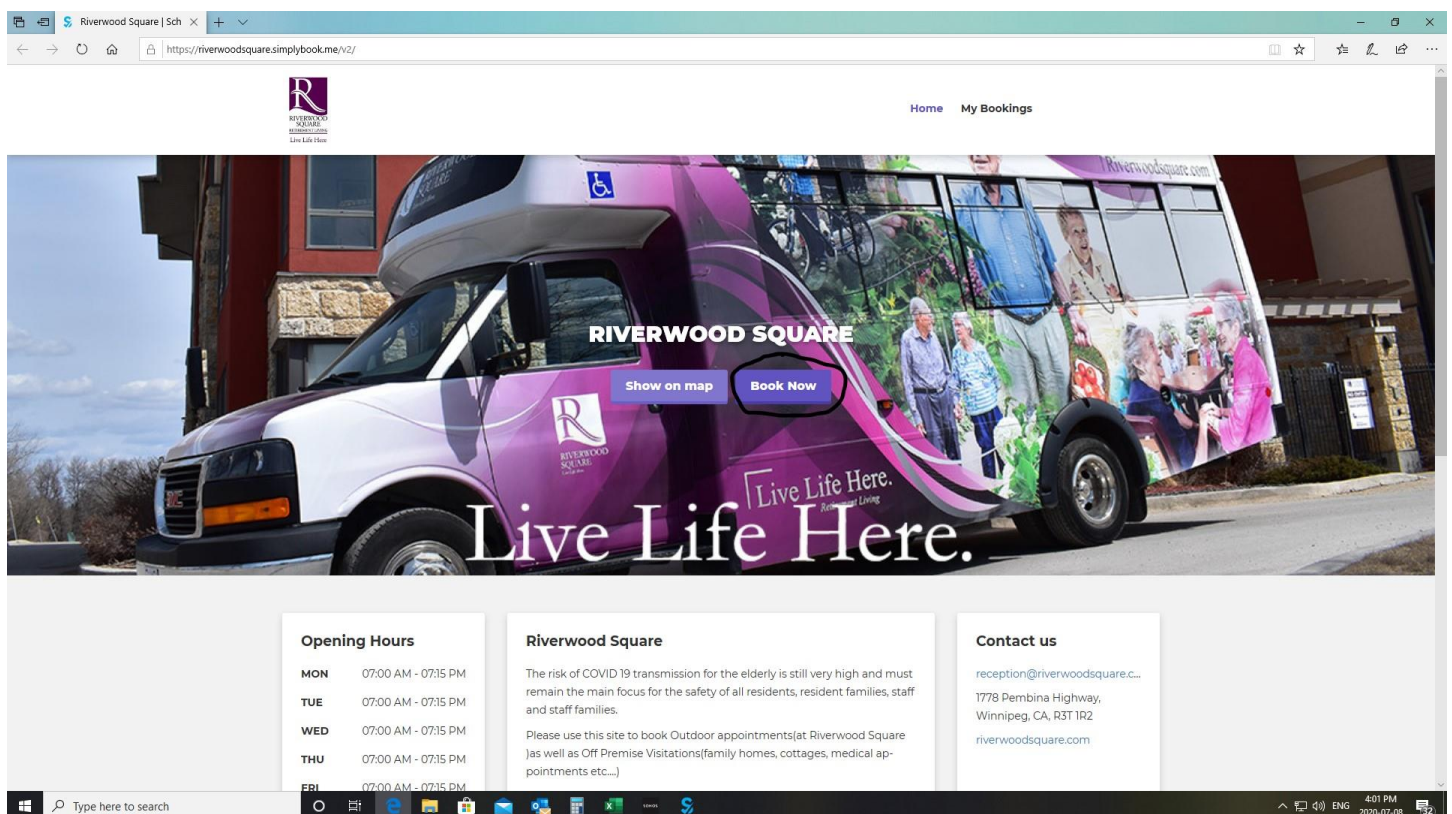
Riverwood Square | Sch ×

https://riverwoodsquare.simplybook.me/v2/

RIVERWOOD SQUARE
Live Life Here

Home My Bookings

Riverwoodsquare.com

RIVERWOOD SQUARE

Show on map Book Now

RIVERWOOD SQUARE

Live Life Here.
Retirement Living

Live Life Here.

Opening Hours

| MON | 07:00 AM - 07:15 PM |
|---|---|
| TUE | 07:00 AM - 07:15 PM |
| WED | 07:00 AM - 07:15 PM |
| THU | 07:00 AM - 07:15 PM |
| FRI | 07:00 AM - 07:15 PM |

Riverwood Square

The risk of COVID 19 transmission for the elderly is still very high and must remain the main focus for the safety of all residents, resident families, staff and staff families.

Please use this site to book Outdoor appointments(at Riverwood Square )as well as Off Premise Visitations(family homes, cottages, medical appointments etc....)

Contact us

reception@riverwoodsquare.c...

1778 Pembina Highway, Winnipeg, CA, R3T 1R2

riverwoodsquare.com

Type here to search

ENG 4:01 PM 2020-07-08